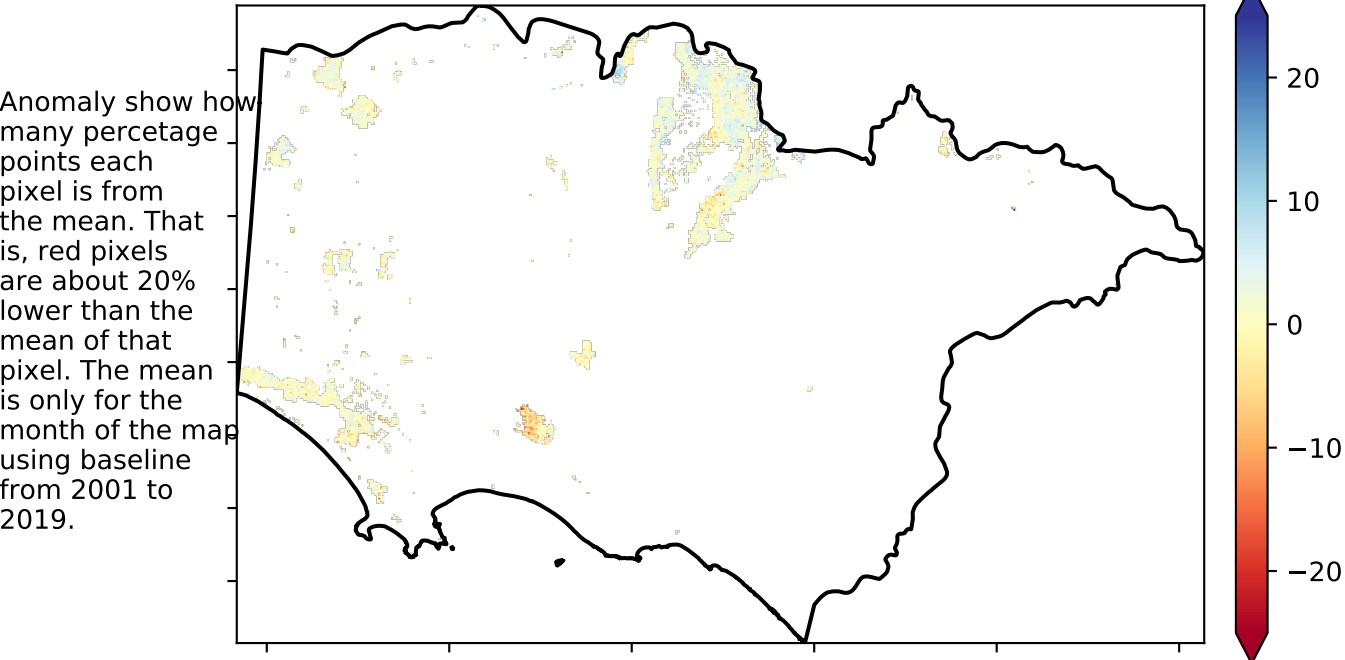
Anomaly show how many percetage points each pixel is from the mean. That is, red pixels are about 20% lower than the mean of that pixel. The mean is only for the month of the map using baseline from 2001 to 2019.

20
10
0
−10
−20